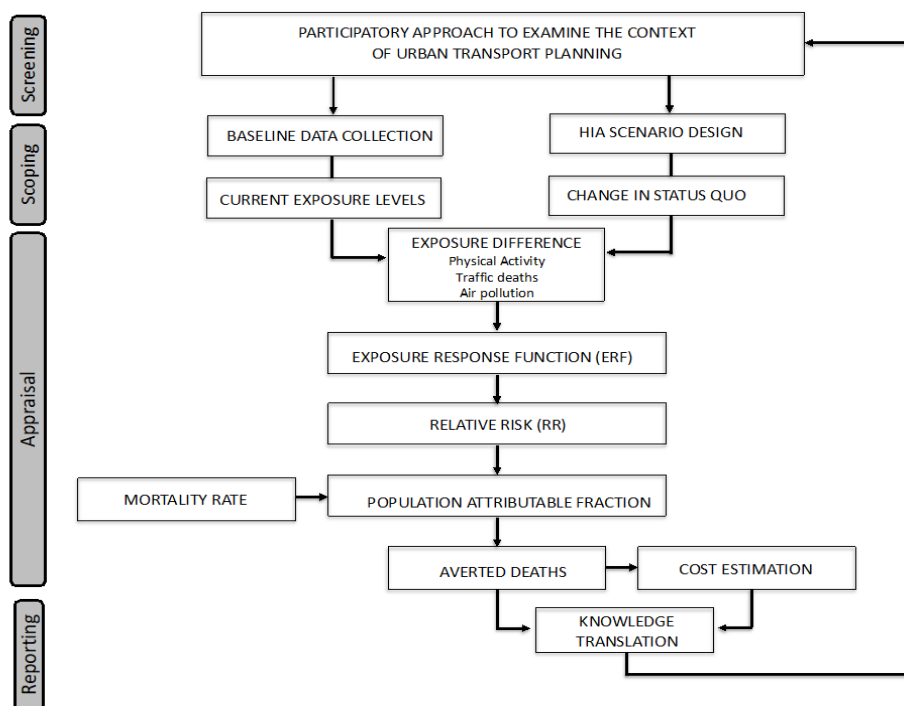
Screening

Scoping

Appraisal

Reporting

PARTICIPATORY APPROACH TO EXAMINE THE CONTEXT OF URBAN TRANSPORT PLANNING

BASELINE DATA COLLECTION

HIA SCENARIO DESIGN

CURRENT EXPOSURE LEVELS

CHANGE IN STATUS QUO

EXPOSURE DIFFERENCE
Physical Activity
Traffic deaths
Air pollution

EXPOSURE RESPONSE FUNCTION (ERF)

RELATIVE RISK (RR)

MORTALITY RATE

POPULATION ATTRIBUTABLE FRACTION

AVERTED DEATHS

COST ESTIMATION

KNOWLEDGE TRANSLATION